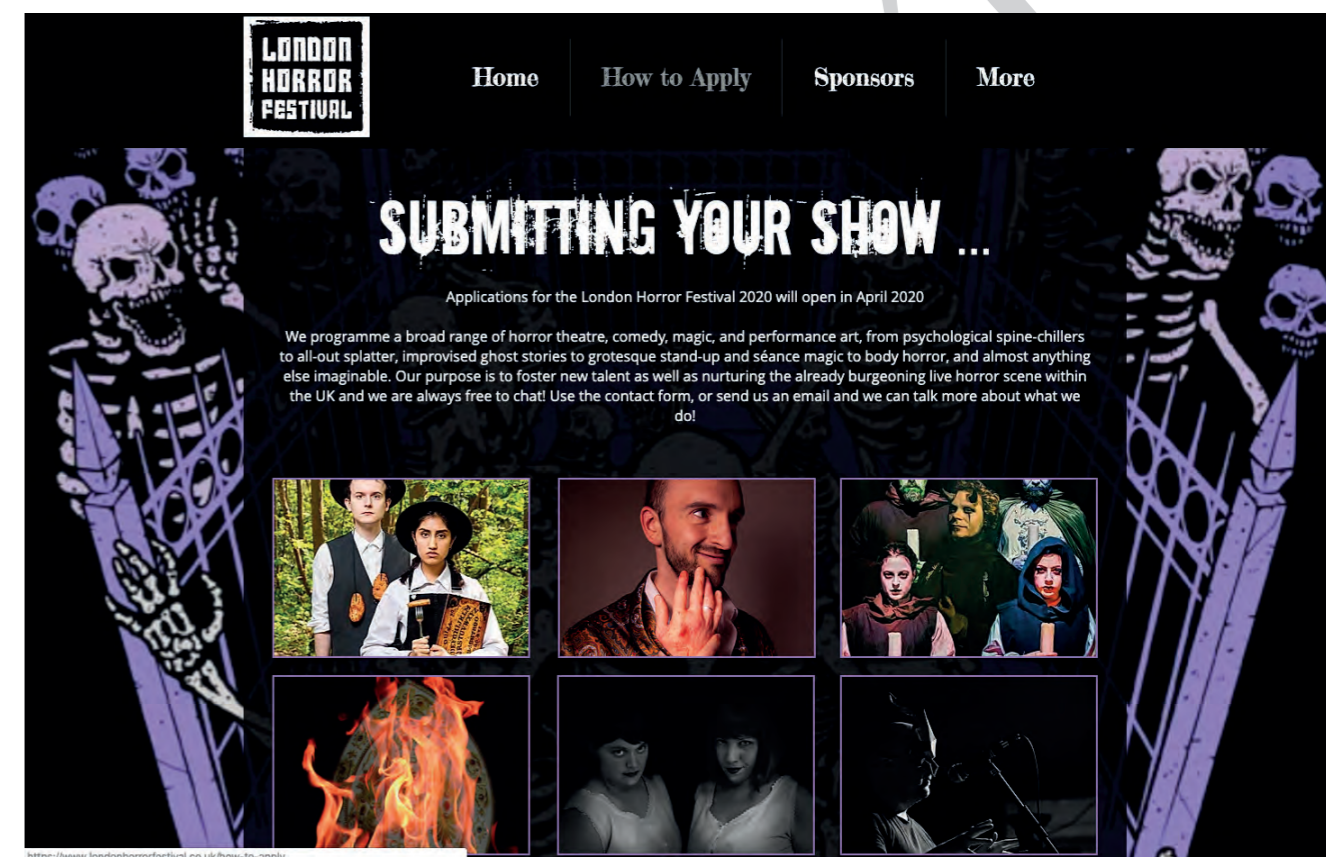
LONDON HORROR FESTIVAL

Home How to Apply Sponsors More

SUBMITTING YOUR SHOW ...

Applications for the London Horror Festival 2020 will open in April 2020

We programme a broad range of horror theatre, comedy, magic, and performance art, from psychological spine-chillers to all-out splatter, improvised ghost stories to grotesque stand-up and séance magic to body horror, and almost anything else imaginable. Our purpose is to foster new talent as well as nurturing the already burgeoning live horror scene within the UK and we are always free to chat! Use the contact form, or send us an email and we can talk more about what we do!

https://www.londonhorrorfestival.co.uk/how-to-apply